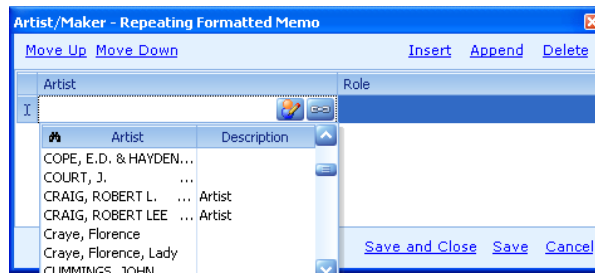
Artist/Maker - Repeating Formatted Memo

Move Up Move Down

Insert Append Delete

| Artist | Role |
|---|---|
| I | |

| Artist | Description |
|---|---|
| COPE, E.D. & HAYDEN... | |
| COURT, J. ... | |
| CRAIG, ROBERT L. ... | Artist |
| CRAIG, ROBERT LEE ... | Artist |
| Craye, Florence | |
| Craye, Florence, Lady | |
| CUMMINGS, JOHN | |

Save and Close Save Cancel